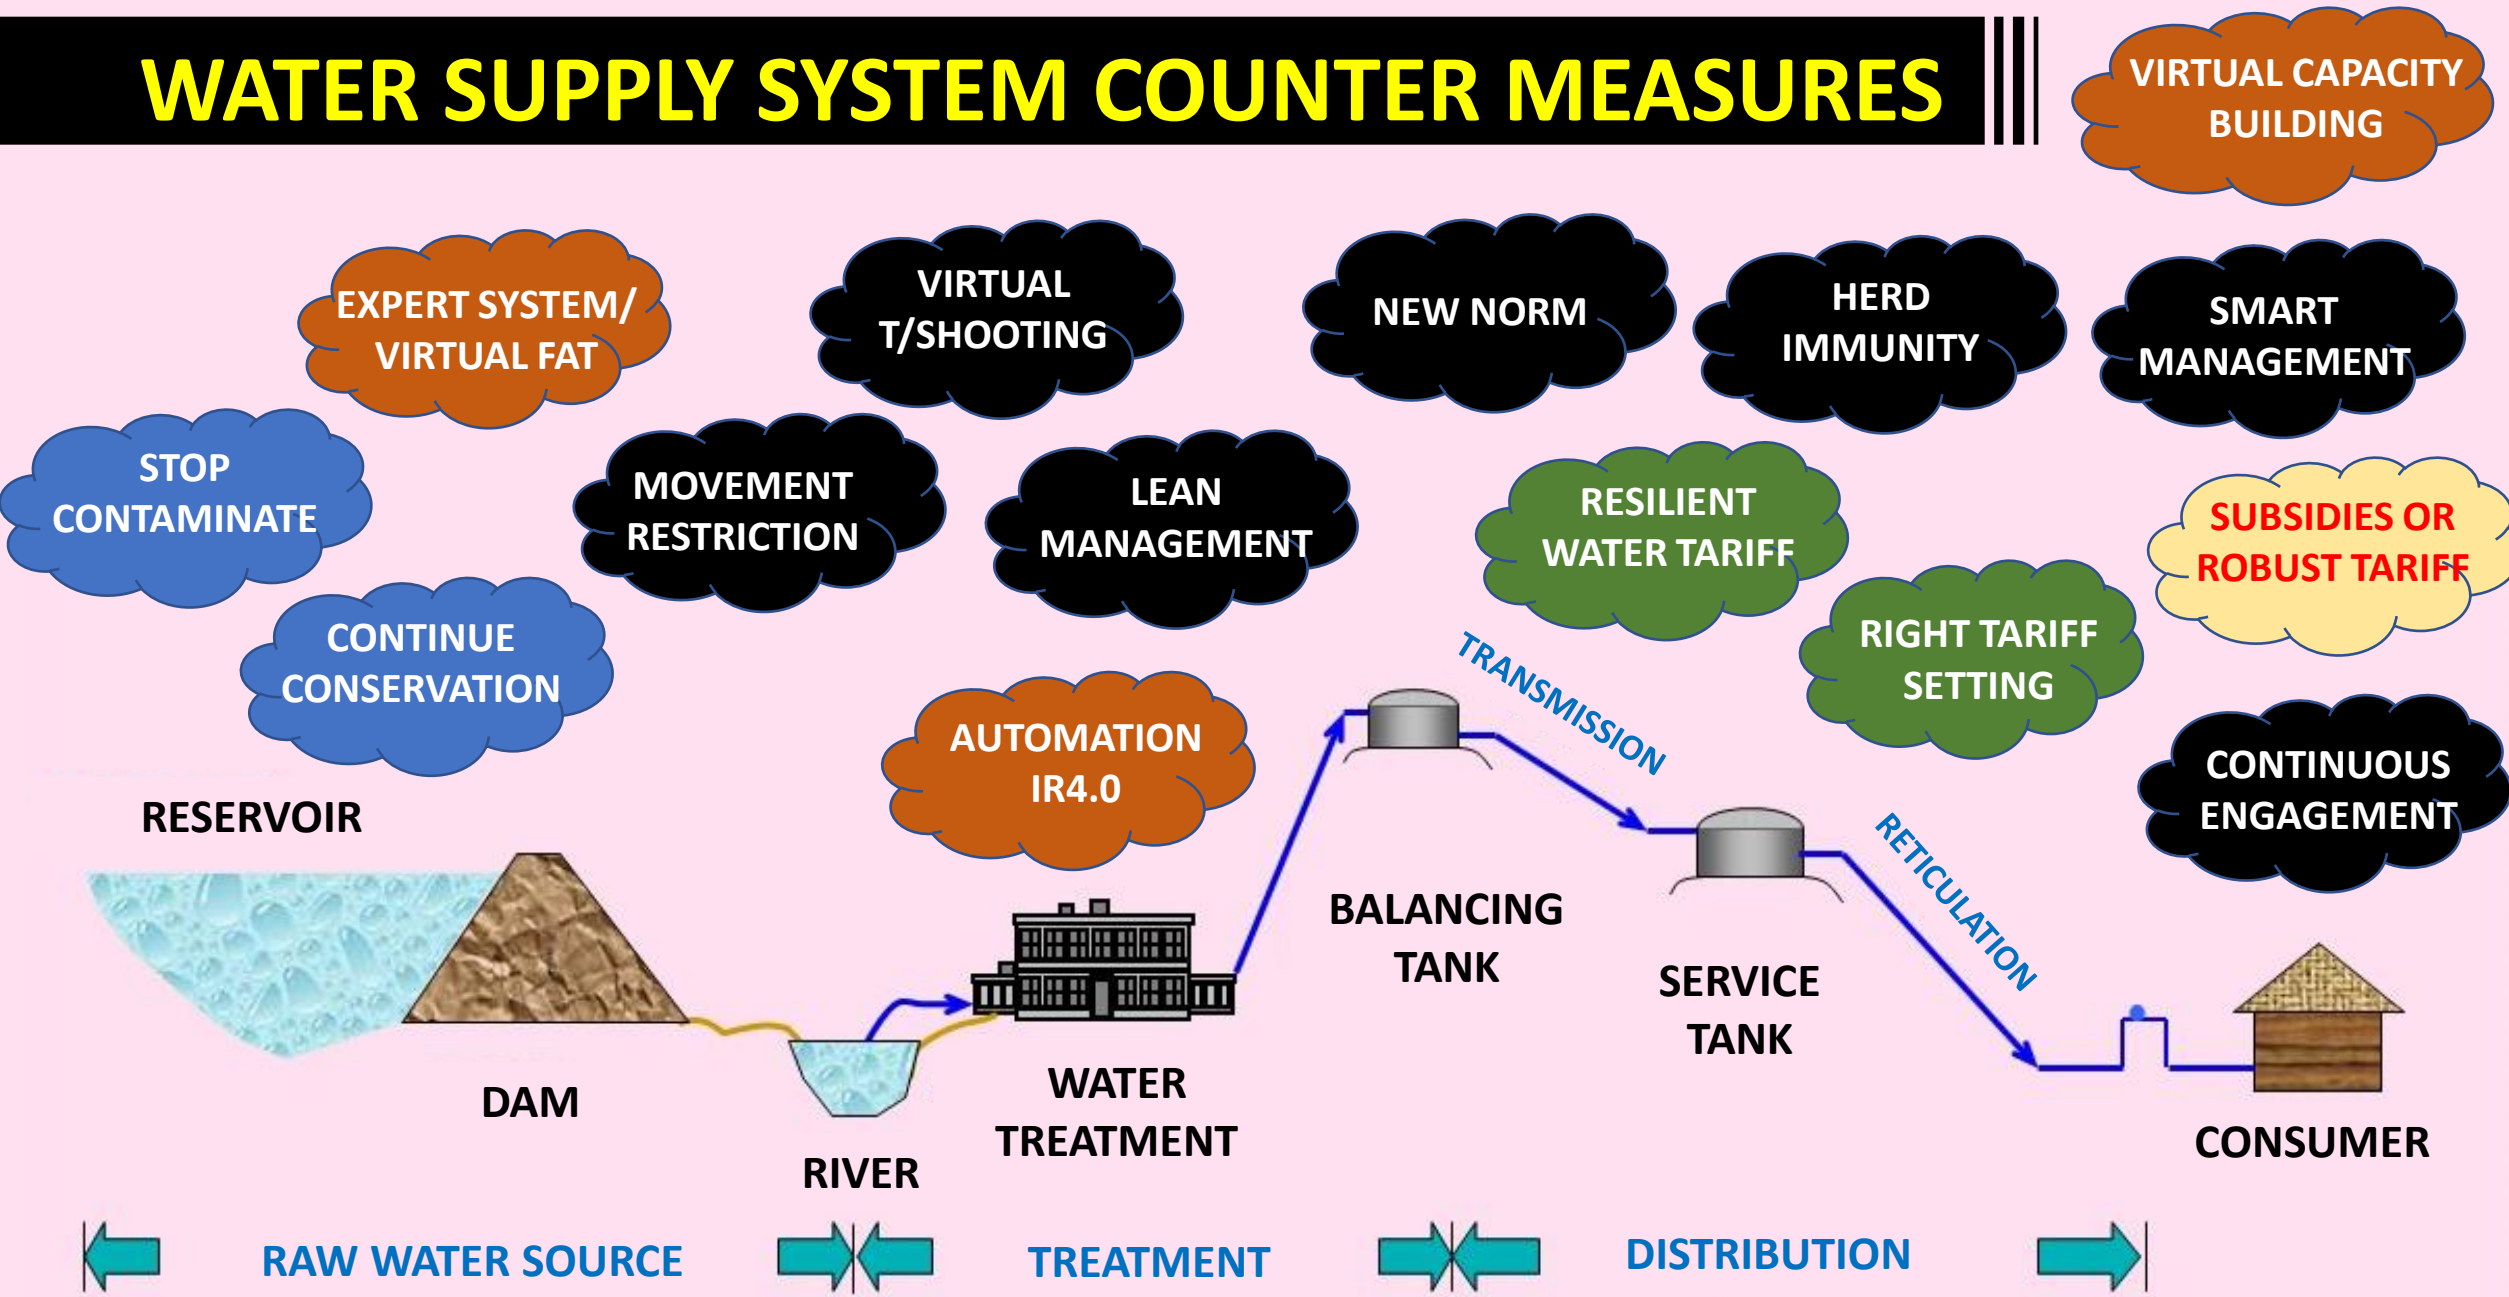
WATER SUPPLY SYSTEM COUNTER MEASURES

VIRTUAL CAPACITY BUILDING

EXPERT SYSTEM/ VIRTUAL FAT

VIRTUAL T/SHOOTING

NEW NORM

HERD IMMUNITY

SMART MANAGEMENT

STOP CONTAMINATE

MOVEMENT RESTRICTION

LEAN MANAGEMENT

RESILIENT WATER TARIFF

SUBSIDIES OR ROBUST TARIFF

CONTINUE CONSERVATION

RIGHT TARIFF SETTING

AUTOMATION IR4.0

TRANSMISSION

CONTINUOUS ENGAGEMENT

RESERVOIR

RETICULATION

BALANCING TANK

SERVICE TANK

WATER TREATMENT

DAM

RIVER

CONSUMER

RAW WATER SOURCE

TREATMENT

DISTRIBUTION